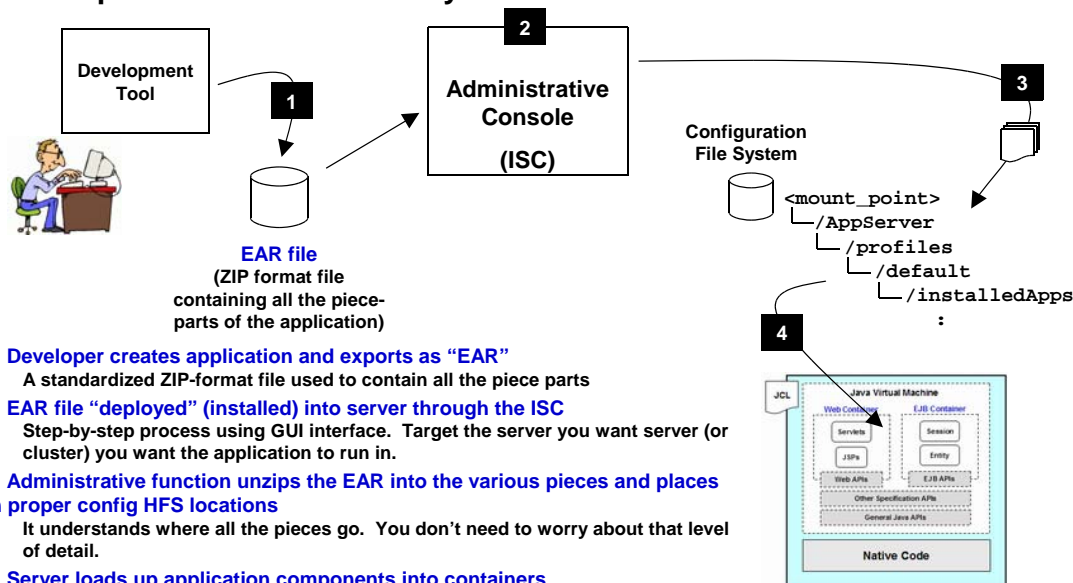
Development Tool

1

2

Administrative Console

(ISC)

3

Configuration File System

<mount_point>
/AppServer
/profiles
/default
/installedApps
:

EAR file
(ZIP format file containing all the piece-parts of the application)

4

Developer creates application and exports as "EAR"
A standardized ZIP-format file used to contain all the piece parts

EAR file "deployed" (installed) into server through the ISC
Step-by-step process using GUI interface. Target the server you want server (or cluster) you want the application to run in.

Administrative function unzips the EAR into the various pieces and places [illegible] proper config HFS locations
It understands where all the pieces go. You don't need to worry about that level of detail.

JCL

Java Virtual Machine

Web Container

Servlets

JSPs

Web APIs

EJB Container

Session

Entity

EJB APIs

Other Specification APIs

General Java APIs

Native Code

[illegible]